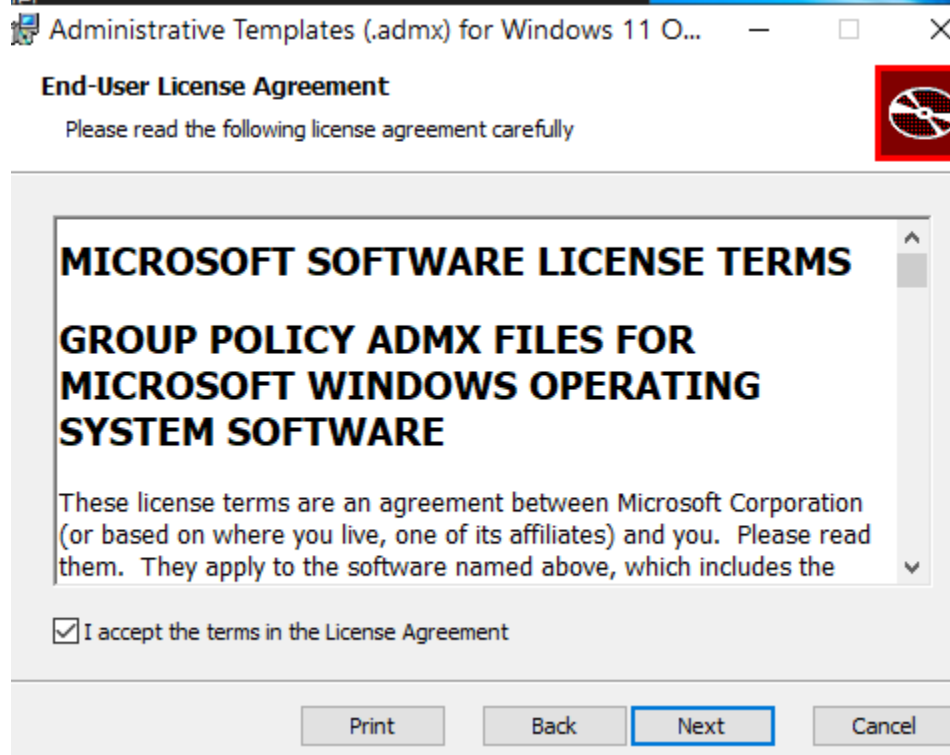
Administrative Templates (.admx) for Windows 11 O...

End-User License Agreement

Please read the following license agreement carefully

MICROSOFT SOFTWARE LICENSE TERMS

GROUP POLICY ADMX FILES FOR MICROSOFT WINDOWS OPERATING SYSTEM SOFTWARE

These license terms are an agreement between Microsoft Corporation (or based on where you live, one of its affiliates) and you. Please read them. They apply to the software named above, which includes the

I accept the terms in the License Agreement

Print Back Next Cancel